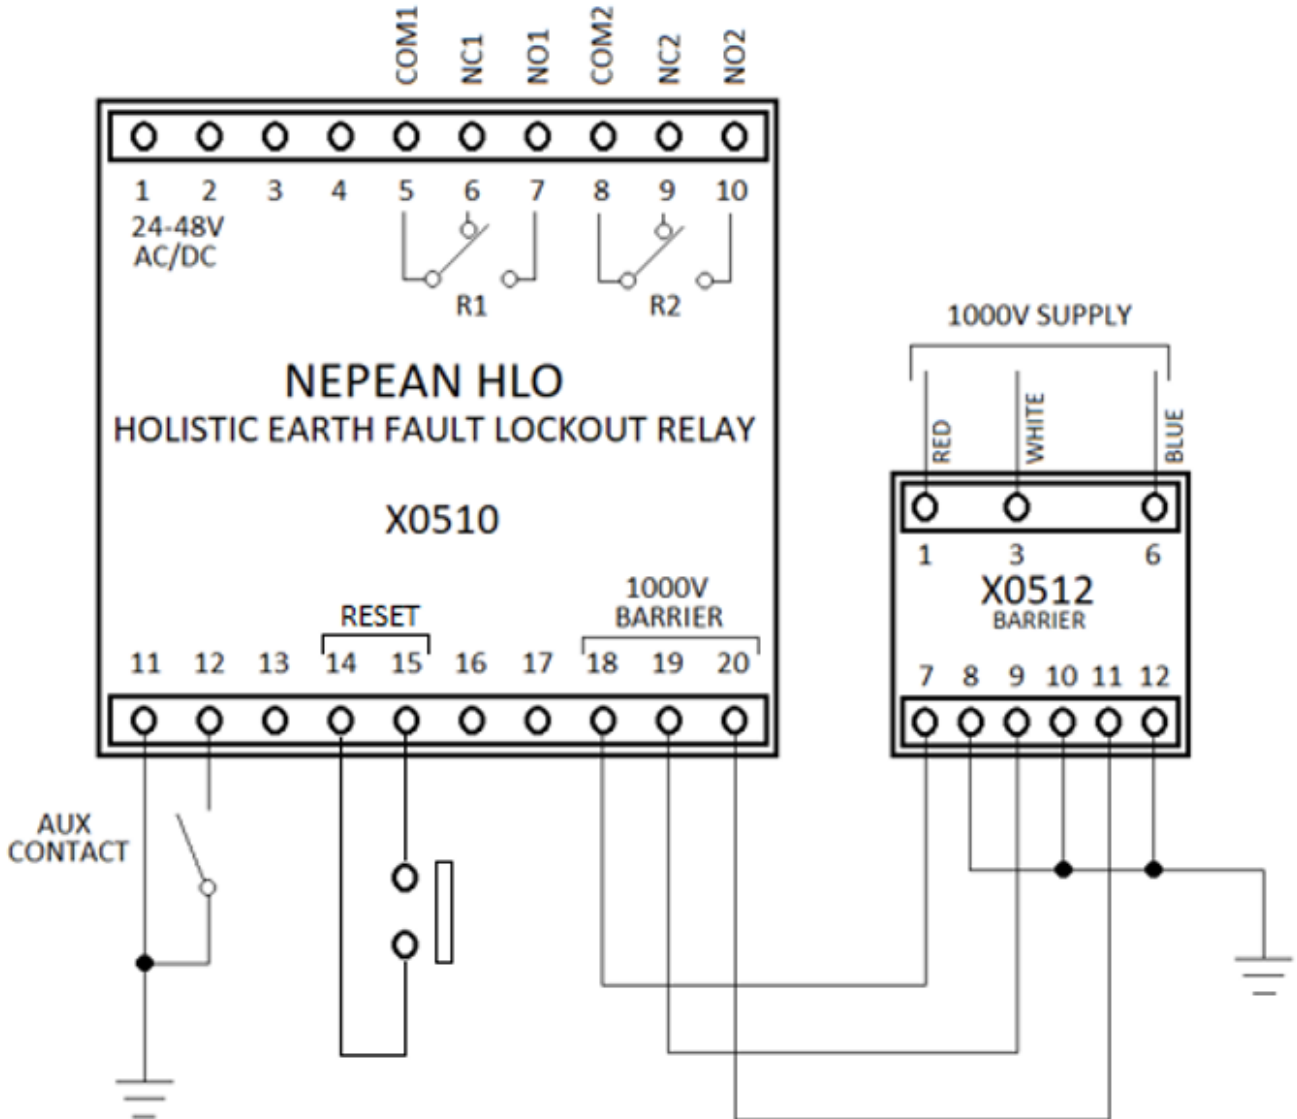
COM1 NC1 NO1 COM2 NC2 NO2

1 2 3 4 5 6 7 8 9 10

24-48V AC/DC

R1 R2

NEPEAN HLO
HOLISTIC EARTH FAULT LOCKOUT RELAY

X0510

RESET

1000V BARRIER

11 12 13 14 15 16 17 18 19 20

AUX CONTACT

1000V SUPPLY

RED WHITE BLUE

1 3 6

X0512
BARRIER

7 8 9 10 11 12